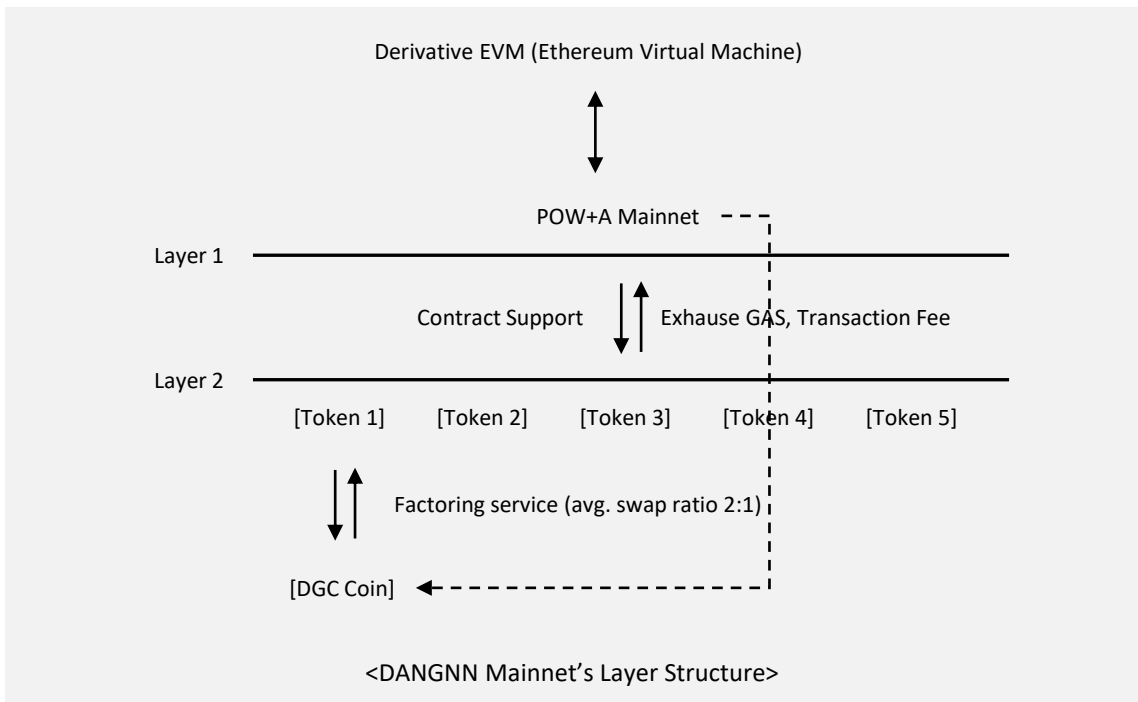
Derivative EVM (Ethereum Virtual Machine)

POW+A Mainnet

Layer 1

Contract Support

Exhause GAS, Transaction Fee

Layer 2

[Token 1] [Token 2] [Token 3] [Token 4] [Token 5]

Factoring service (avg. swap ratio 2:1)

[DGC Coin]

<DANGNN Mainnet's Layer Structure>